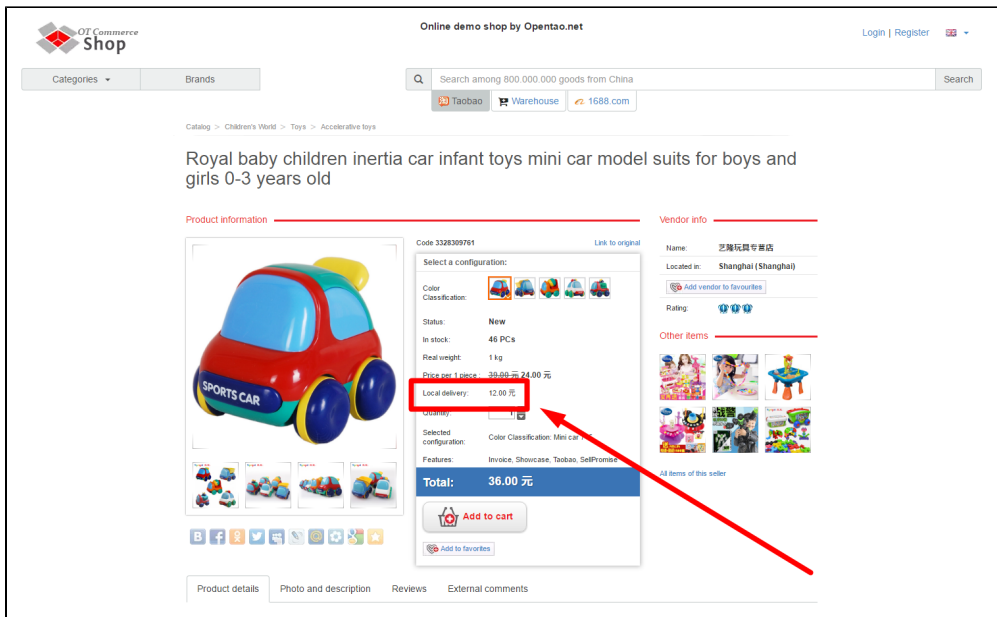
OT Commerce Shop

Online demo shop by Opentao.net

Login | Register

Categories

Brands

Search among 800.000.000 goods from China

Search

Taobao

Warehouse

1688.com

Catalog > Children's World > Toys > Accelerative toys

Royal baby children inertia car infant toys mini car model suits for boys and girls 0-3 years old

Product information

Code 3328309761

Link to original

Select a configuration:

Color Classification:

Status: New

In stock: 46 PCs

Real weight: 1 kg

Price per 1 piece: ~~39.00 元~~ 24.00 元

Local delivery: 12.00 元

Quantity: 1

Selected configuration: Color Classification: Mini car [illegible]

Features: Invoice, Showcase, Taobao, SellPromise

Total: 36.00 元

Add to cart

Add to favorites

SPORTS CAR

Vendor info

Name: 艺隆玩具专营店

Located in: Shanghai (Shanghai)

Add vendor to favourites

Rating:

Other items

All items of this seller

Product details

Photo and description

Reviews

External comments